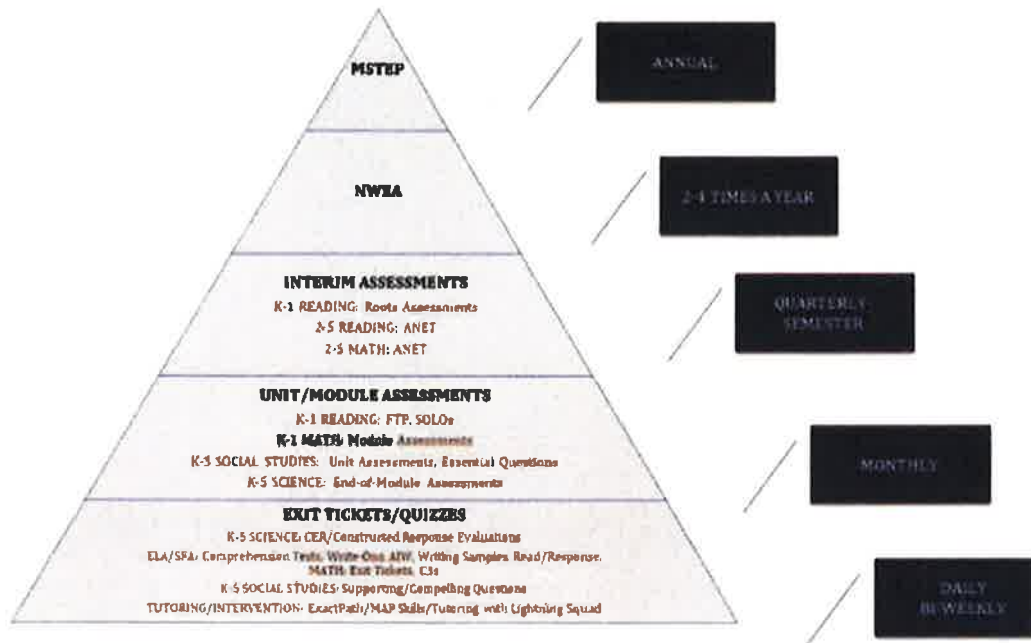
MSTEP

ANNUAL

NWEA

2-4 TIMES A YEAR

INTERIM ASSESSMENTS
K-1 READING: Roots Assessments
2-5 READING: ANET
2-5 MATH: ANET

QUARTERLY SEMESTER

UNIT/MODULE ASSESSMENTS
K-1 READING: FTP, SOLOs
K-1 MATH: Module Assessments
K-5 SOCIAL STUDIES: Unit Assessments, Essential Questions
K-5 SCIENCE: End-of-Module Assessments

MONTHLY

EXIT TICKETS/QUIZZES
K-5 SCIENCE: CER/Constructed Response Evaluations
ELA/SFA: Comprehension Tests, Write-One AIW, Writing Samples Read/Response, MATH: Exit Tickets, C3s
K-5 SOCIAL STUDIES: Supporting/Compelling Questions
TUTORING/INTERVENTION: ExactPath/MAP Skills/Tutoring with Lightning Squad

DAILY BI-WEEKLY